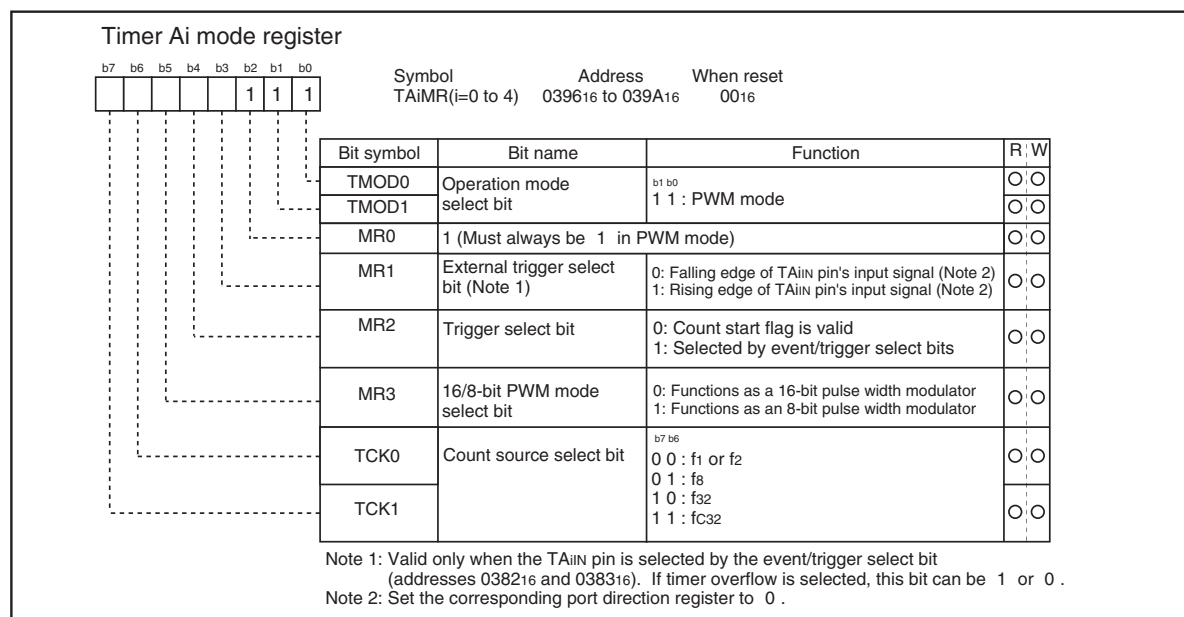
Timer Ai mode register

| b7 | b6 | b5 | b4 | b3 | b2 | b1 | b0 |
|---|---|---|---|---|---|---|---|
| | | | | | 1 | 1 | 1 |

Symbol TAiMR(i=0 to 4) Address $0396_{16}$ to $039A_{16}$ When reset $00_{16}$

| Bit symbol | Bit name | Function | R | W |
|---|---|---|---|---|
| TMOD0 | Operation mode select bit | b1 b0 1 1 : PWM mode | O | O |
| TMOD1 | | | O | O |
| MR0 | 1 (Must always be 1 in PWM mode) | | O | O |
| MR1 | External trigger select bit (Note 1) | 0: Falling edge of TAiIN pin's input signal (Note 2) 1: Rising edge of TAiIN pin's input signal (Note 2) | O | O |
| MR2 | Trigger select bit | 0: Count start flag is valid 1: Selected by event/trigger select bits | O | O |
| MR3 | 16/8-bit PWM mode select bit | 0: Functions as a 16-bit pulse width modulator 1: Functions as an 8-bit pulse width modulator | O | O |
| TCK0 | Count source select bit | b7 b6 0 0 : $f_1$ or $f_2$ 0 1 : $f_8$ 1 0 : $f_{32}$ 1 1 : $fC_{32}$ | O | O |
| TCK1 | | | O | O |

Note 1: Valid only when the TAiIN pin is selected by the event/trigger select bit (addresses $0382_{16}$ and $0383_{16}$). If timer overflow is selected, this bit can be 1 or 0 .
Note 2: Set the corresponding port direction register to 0 .